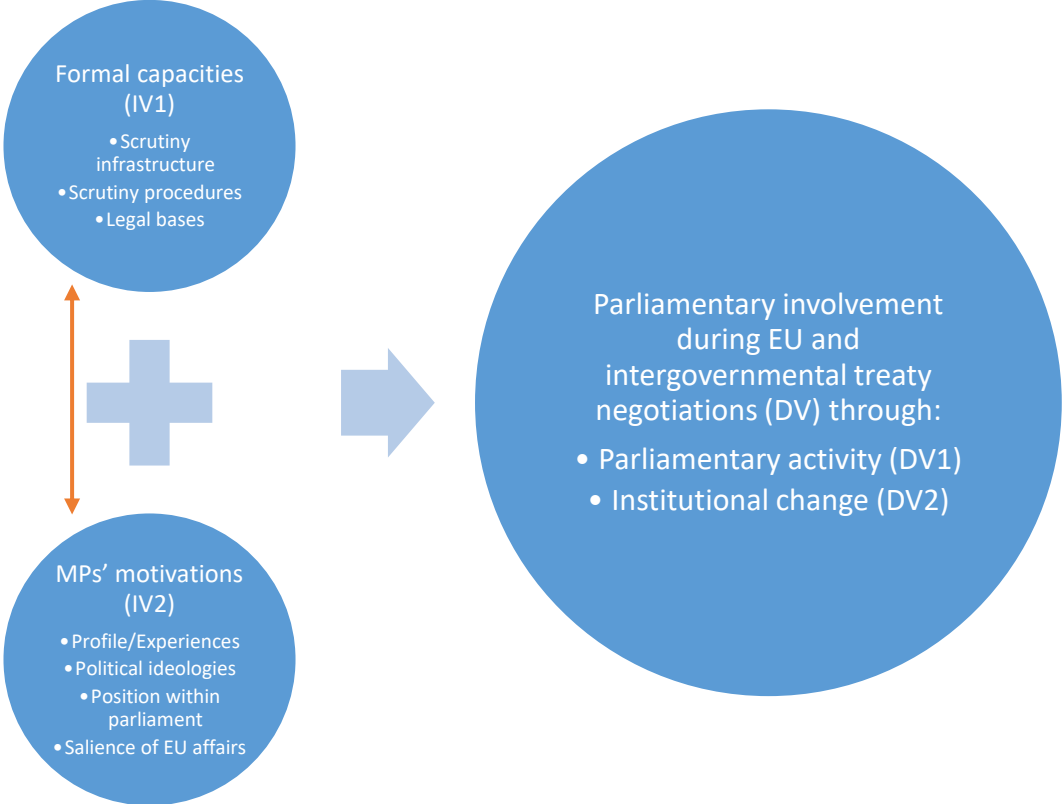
Formal capacities (IV1)

• Scrutiny infrastructure
• Scrutiny procedures
• Legal bases

MPs' motivations (IV2)

• Profile/Experiences
• Political ideologies
• Position within parliament
• Salience of EU affairs

Parliamentary involvement during EU and intergovernmental treaty negotiations (DV) through:

• Parliamentary activity (DV1)
• Institutional change (DV2)